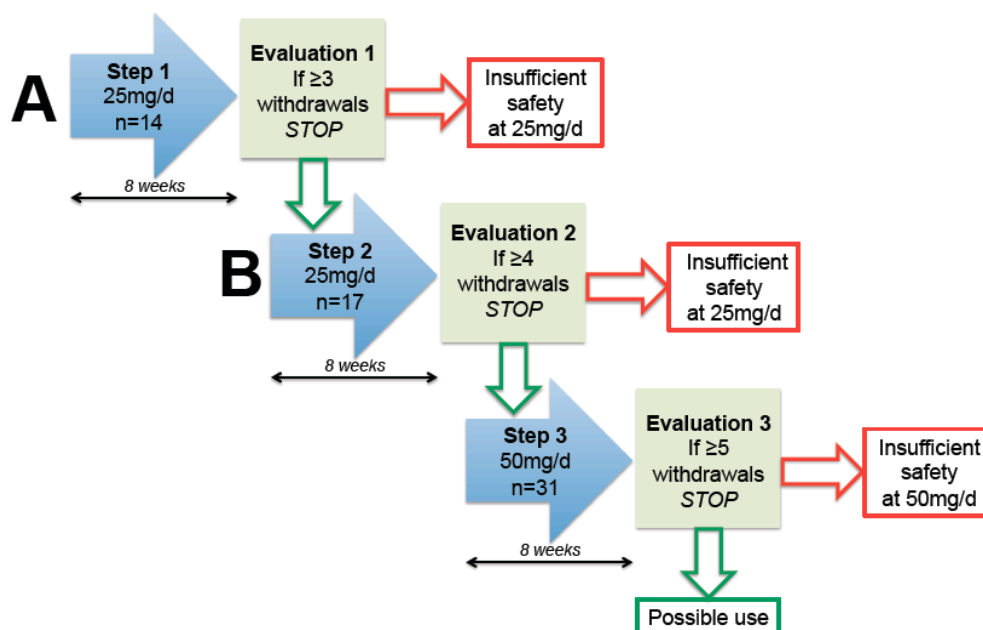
A

Step 1
25mg/d
n=14

8 weeks

Evaluation 1
If ≥3
withdrawals
STOP

Insufficient
safety
at 25mg/d

B

Step 2
25mg/d
n=17

8 weeks

Evaluation 2
If ≥4
withdrawals
STOP

Insufficient
safety
at 25mg/d

Step 3
50mg/d
n=31

8 weeks

Evaluation 3
If ≥5
withdrawals
STOP

Insufficient
safety
at 50mg/d

Possible use